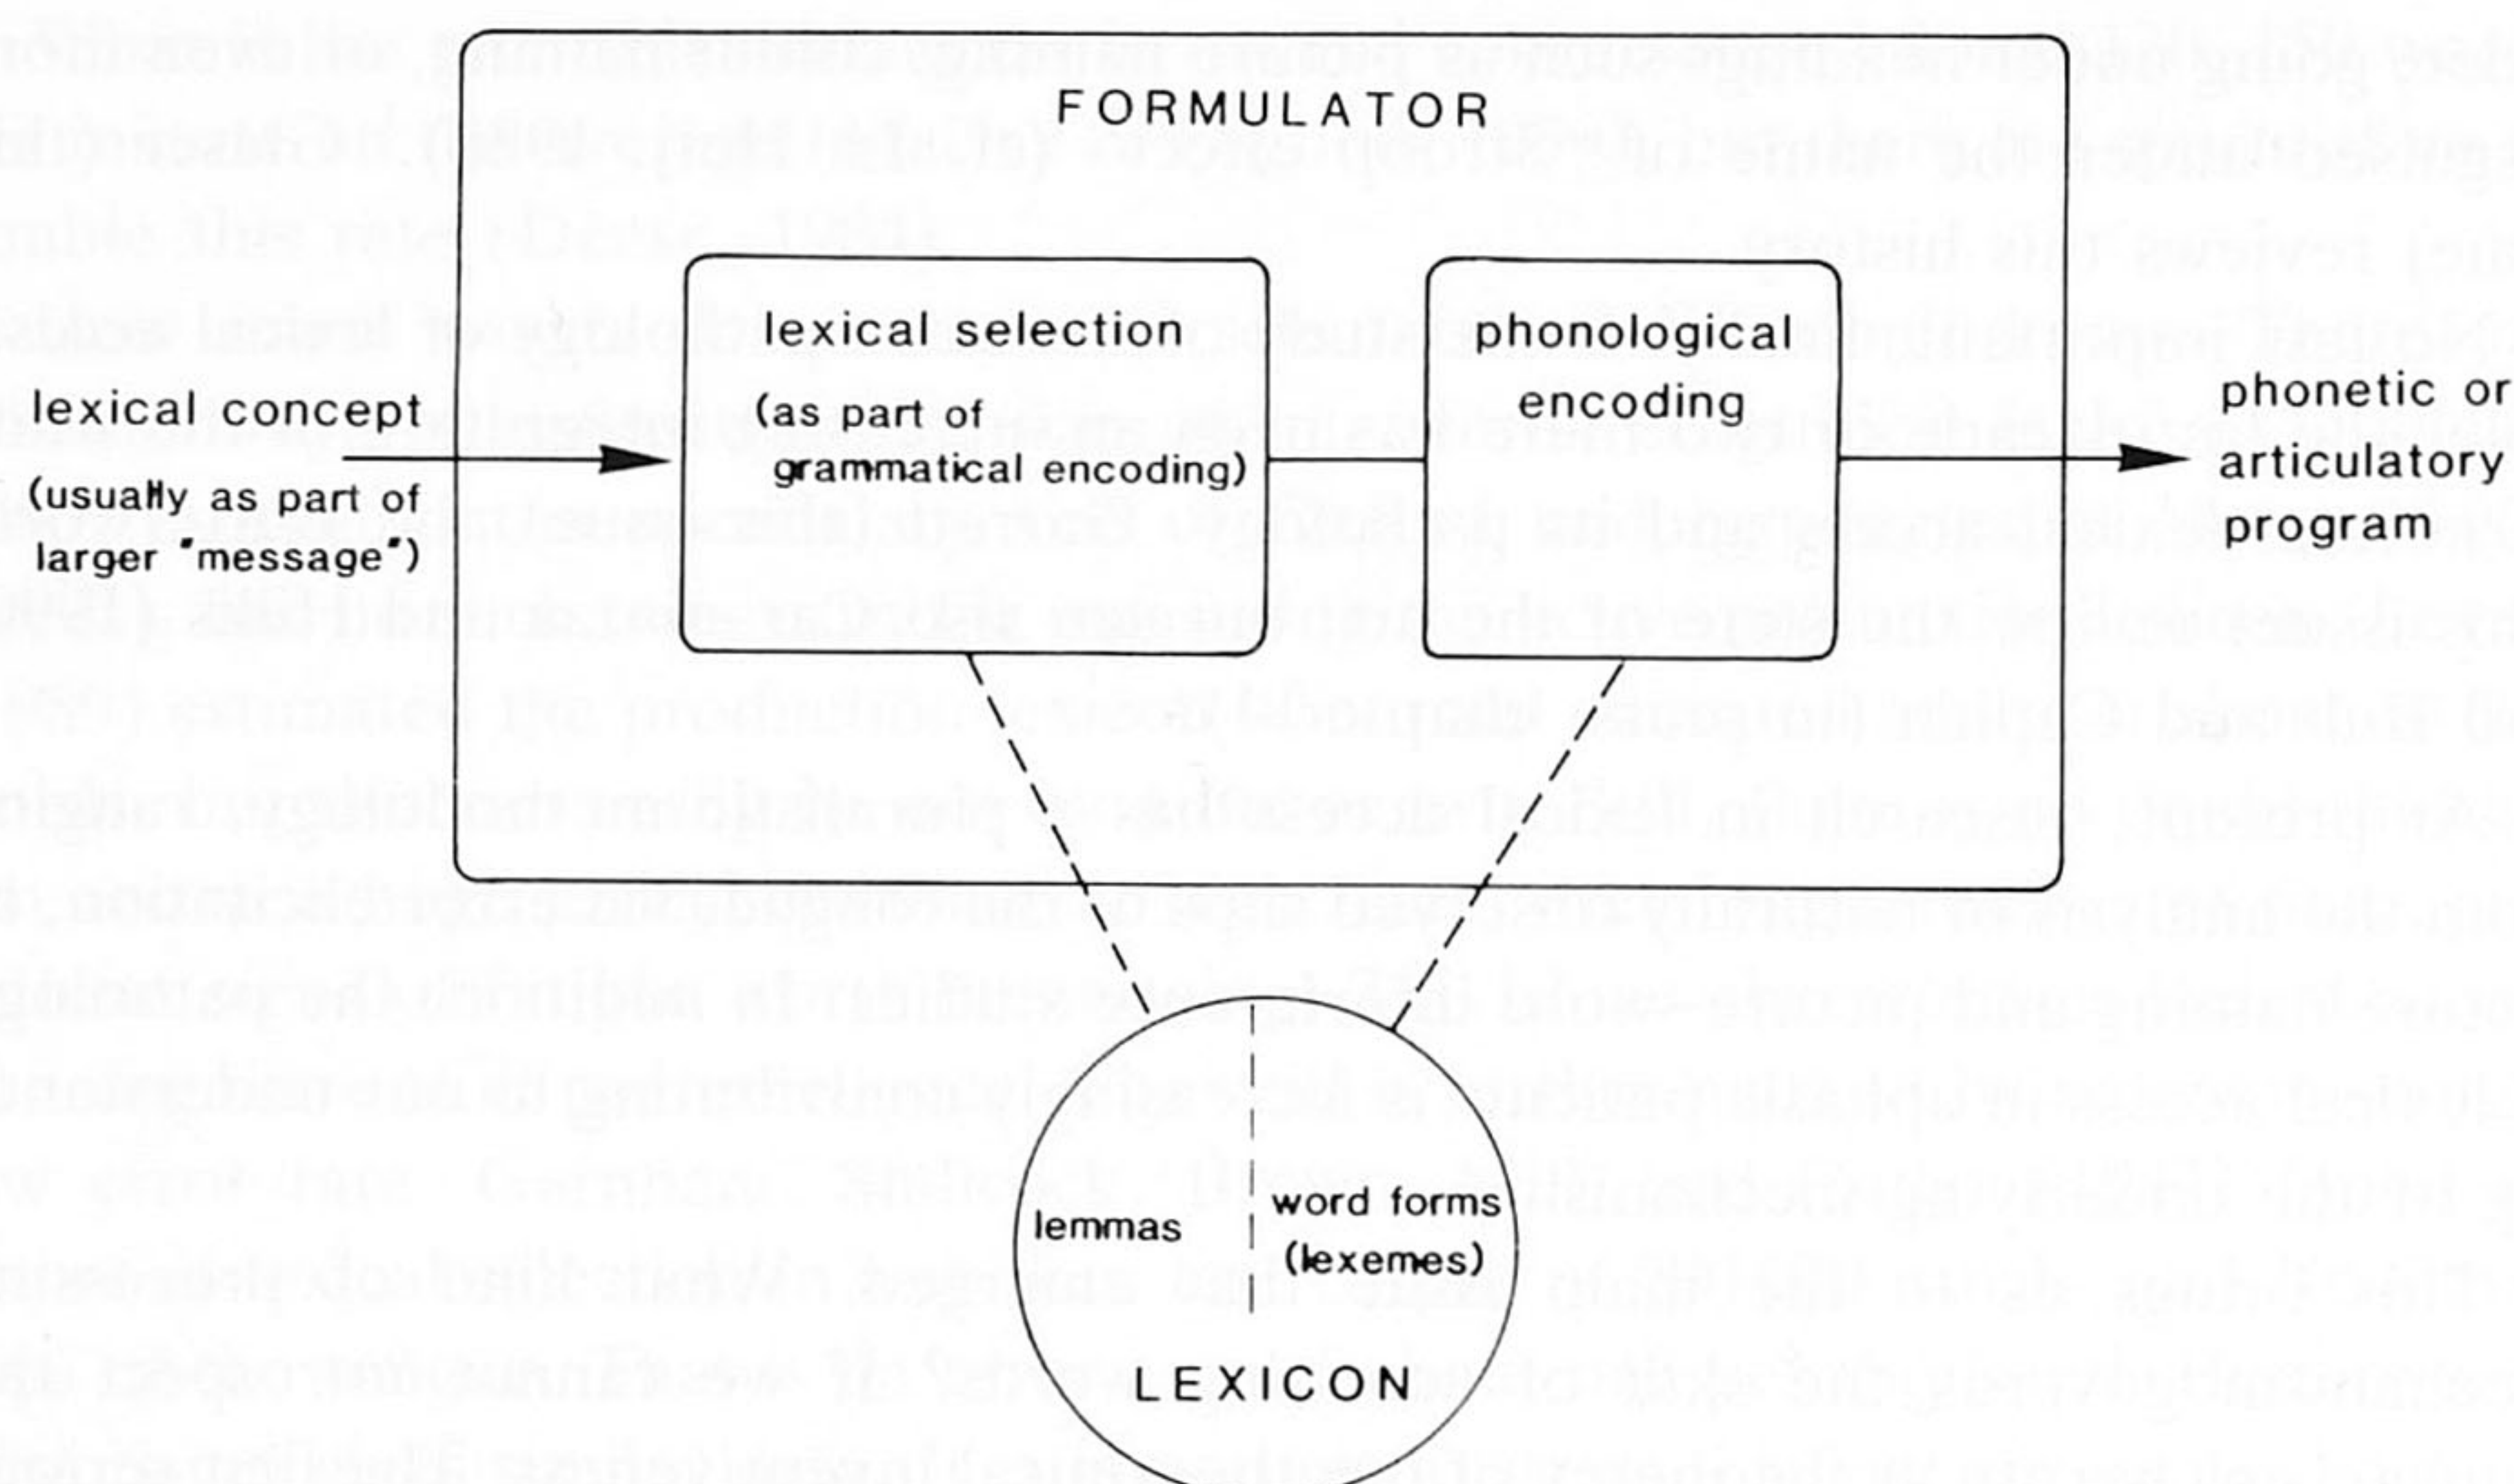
FORMULATOR

lexical concept
(usually as part of larger "message")

lexical selection
(as part of grammatical encoding)

phonological encoding

phonetic or articulatory program

lemmas

word forms (lexemes)

LEXICON